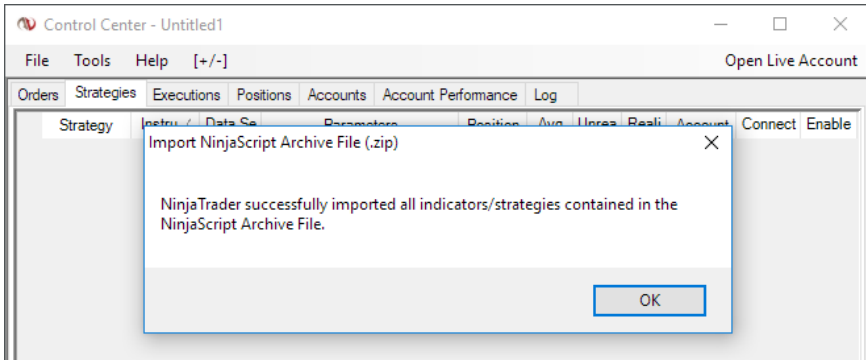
Control Center - Untitled1

File Tools Help [+/-] Open Live Account

Orders Strategies Executions Positions Accounts Account Performance Log

Strategy Instru Data Se Parameters Position Avg Unrea Reali Account Connect Enable

Import NinjaScript Archive File (.zip)

NinjaTrader successfully imported all indicators/strategies contained in the NinjaScript Archive File.

OK